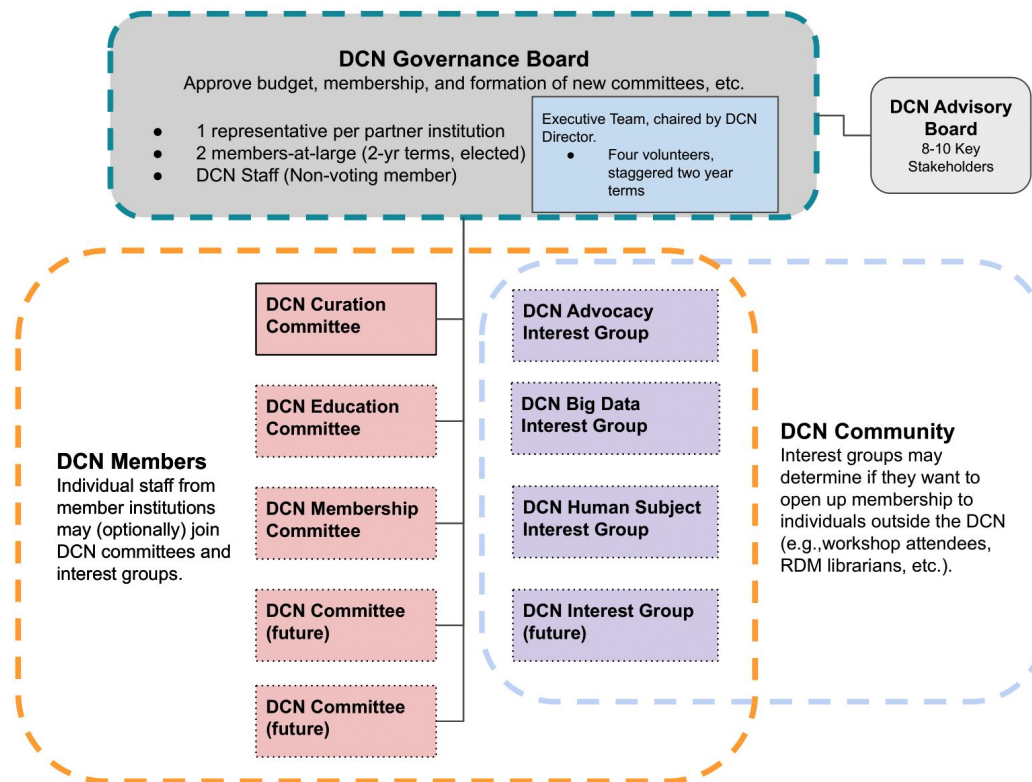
DCN Governance Board
Approve budget, membership, and formation of new committees, etc.

- 1 representative per partner institution
- 2 members-at-large (2-yr terms, elected)
- DCN Staff (Non-voting member)

Executive Team, chaired by DCN Director.
- Four volunteers, staggered two year terms

DCN Advisory Board
8-10 Key Stakeholders

DCN Members
Individual staff from member institutions may (optionally) join DCN committees and interest groups.

DCN Curation Committee

DCN Education Committee

DCN Membership Committee

DCN Committee (future)

DCN Committee (future)

DCN Advocacy Interest Group

DCN Big Data Interest Group

DCN Human Subject Interest Group

DCN Interest Group (future)

DCN Community
Interest groups may determine if they want to open up membership to individuals outside the DCN (e.g.,workshop attendees, RDM librarians, etc.).